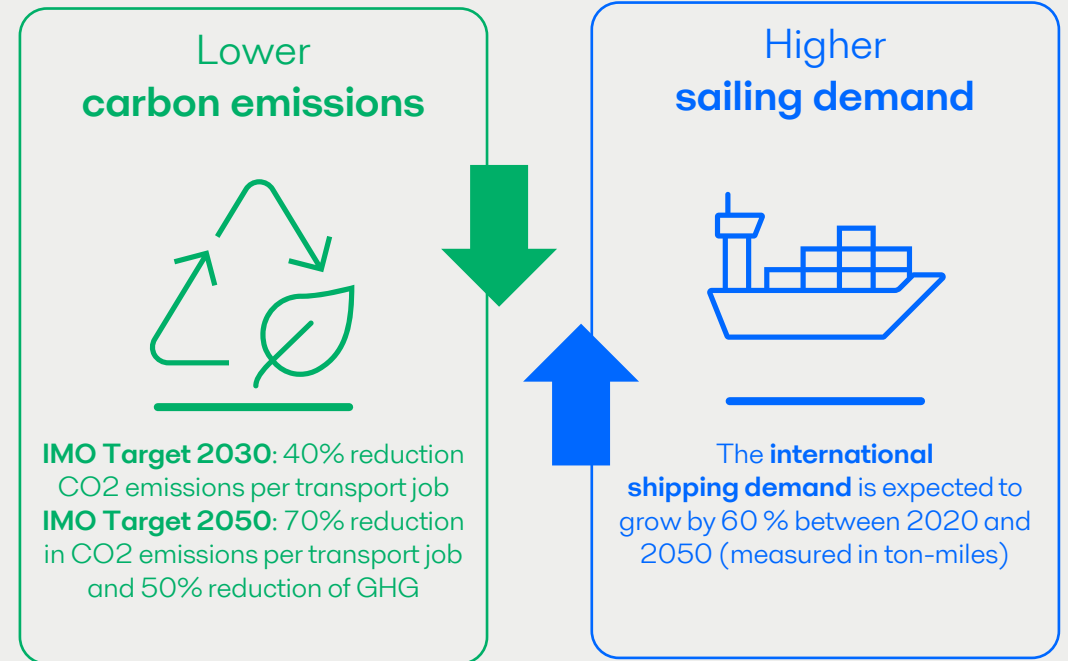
Lower
carbon emissions

IMO Target 2030: 40% reduction CO2 emissions per transport job
IMO Target 2050: 70% reduction in CO2 emissions per transport job and 50% reduction of GHG

Higher
sailing demand

The international shipping demand is expected to grow by 60 % between 2020 and 2050 (measured in ton-miles)